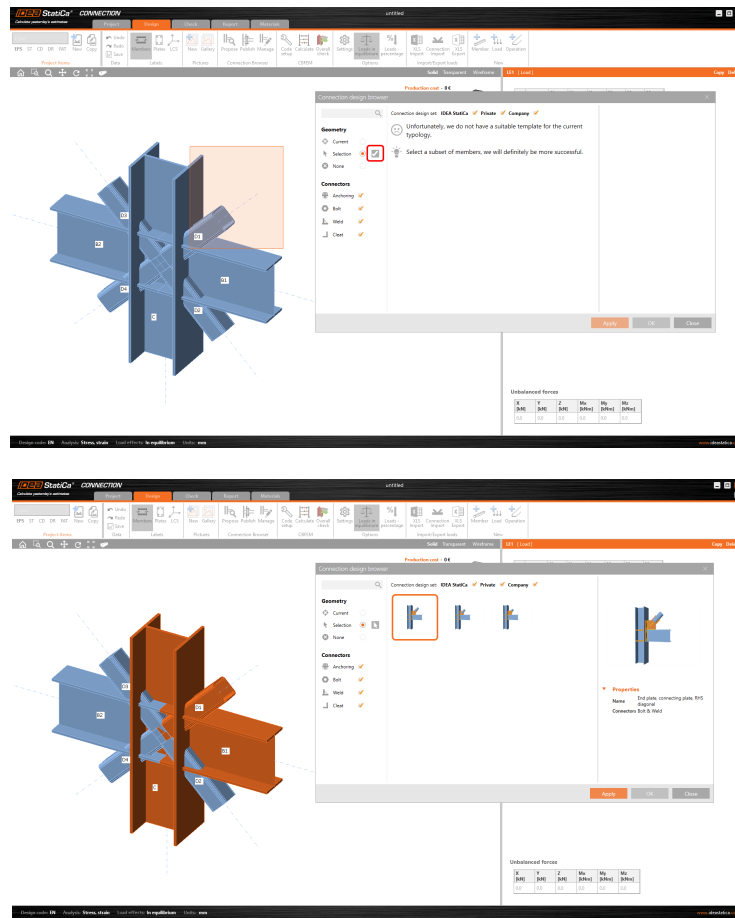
IDEA StatiCa® CONNECTION
Calculate yesterday's estimates
untitled
Project Design Check Report Materials
EPS ST CD DR INF New Copy
Project items
Undo Redo Save
Data
Members Plates LCS
Labels
New Gallery
Pictures
Propose Publish Manage
Connection Browser
Code setup Calculate Overall check
CBFEM
Settings Loads in equilibrium Loads in percentage
Options
XLS Import Connection Import XLS Export
Import/Export loads
Member Load Operation
New
Solid Transparent Wireframe
LE1 [ Load ]
Copy
Production cost – 0 €
Connection design browser
Geometry
Current
Selection
None
Connectors
Anchoring
Bolt
Weld
Cleat
Connection design set: IDEA StatiCa Private Company
Unfortunately, we do not have a suitable template for the current typology.
Select a subset of members, we will definitely be more successful.
Apply OK Close
D3 B2 D1 D4 B1 C D2
Unbalanced forces

| X [kN] | Y [kN] | Z [kN] | Mx [kNm] | My [kNm] | Mz [kNm] |
|---|---|---|---|---|---|
| 0.0 | 0.0 | 0.0 | 0.0 | 0.0 | 0.0 |

Design code: EN Analysis: Stress, strain Load effects: In equilibrium Units: mm
www.ideastatica.com

IDEA StatiCa® CONNECTION
Calculate yesterday's estimates
untitled
Project Design Check Report Materials
EPS ST CD DR INF New Copy
Project items
Undo Redo Save
Data
Members Plates LCS
Labels
New Gallery
Pictures
Propose Publish Manage
Connection Browser
Code setup Calculate Overall check
CBFEM
Settings Loads in equilibrium Loads in percentage
Options
XLS Import Connection Import XLS Export
Import/Export loads
Member Load Operation
New
Solid Transparent Wireframe
LE1 [ Load ]
Copy
Production cost – 0 €
Connection design browser
Geometry
Current
Selection
None
Connectors
Anchoring
Bolt
Weld
Cleat
Connection design set: IDEA StatiCa Private Company
Properties
Name End plate, connecting plate, RHS diagonal
Connectors Bolt & Weld
Apply OK Close
D3 B2 D1 D4 B1 C D2
Unbalanced forces

| X [kN] | Y [kN] | Z [kN] | Mx [kNm] | My [kNm] | Mz [kNm] |
|---|---|---|---|---|---|
| 0.0 | 0.0 | 0.0 | 0.0 | 0.0 | 0.0 |

Design code: EN Analysis: Stress, strain Load effects: In equilibrium Units: mm
www.ideastatica.com